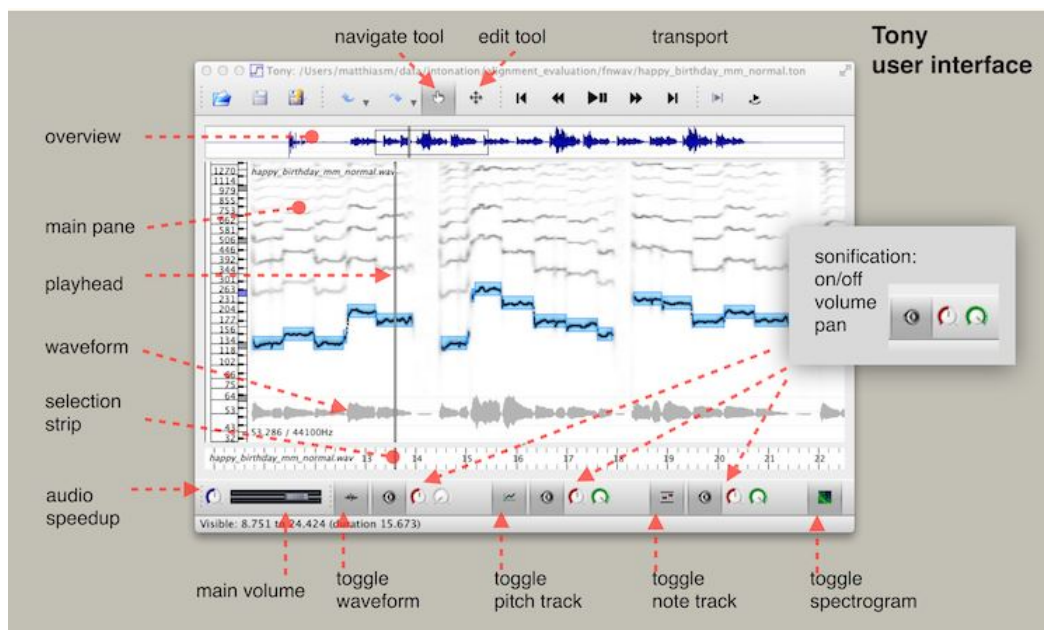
navigate tool

edit tool

transport

Tony
user interface

Tony: /Users/matthiasm/data/intonation/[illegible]ignment_evaluation/fnwav/happy_birthday_mm_normal.ton

overview

main pane

playhead

waveform

selection strip

audio speedup

1270
1114
979
855
751
661
581
506
446
392
344
301
261
231
204
177
156
134
114
102
86
75
64
53
43
32

happy_birthday_mm_normal.wav

53.286 / 44100Hz

happy_birthday_mm_normal.wav 13 14 15 16 17 18 19 20 21 22

sonification:
on/off
volume
pan

Visible: 8.751 to 24.424 (duration 15.673)

main volume

toggle waveform

toggle pitch track

toggle note track

toggle spectrogram